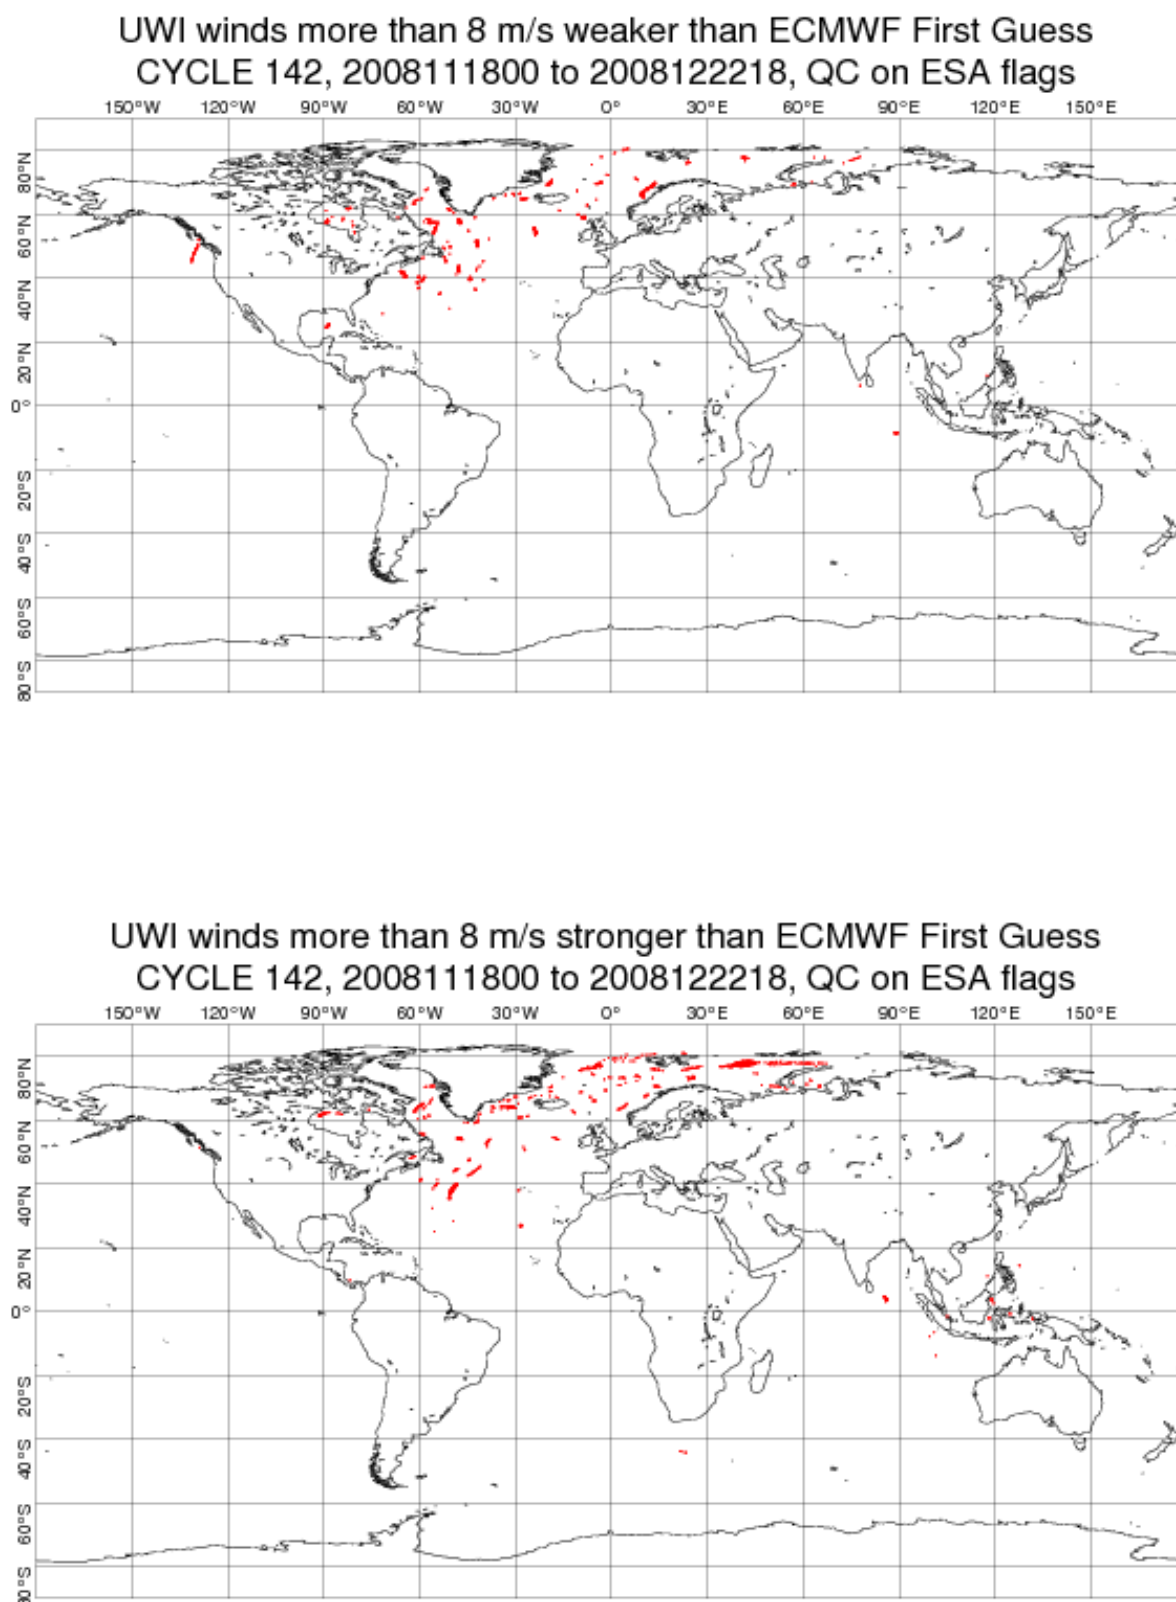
UWI winds more than 8 m/s weaker than ECMWF First Guess
CYCLE 142, 2008111800 to 2008122218, QC on ESA flags

150°W 120°W 90°W 60°W 30°W 0° 30°E 60°E 90°E 120°E 150°E

80°N 60°N 40°N 20°N 0° 20°S 40°S 60°S 80°S

UWI winds more than 8 m/s stronger than ECMWF First Guess
CYCLE 142, 2008111800 to 2008122218, QC on ESA flags

150°W 120°W 90°W 60°W 30°W 0° 30°E 60°E 90°E 120°E 150°E

80°N 60°N 40°N 20°N 0° 20°S 40°S 60°S 80°S